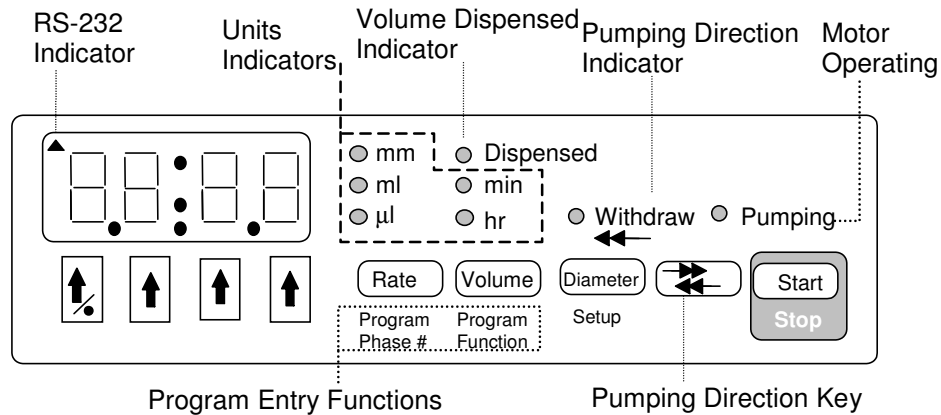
RS-232 Indicator

Units Indicators

Volume Dispensed Indicator

Pumping Direction Indicator

Motor Operating

mm
ml
µl

Dispensed
min
hr

Withdraw

Pumping

Rate

Volume

Diameter

Start
Stop

Program Phase #

Program Function

Setup

Program Entry Functions

Pumping Direction Key